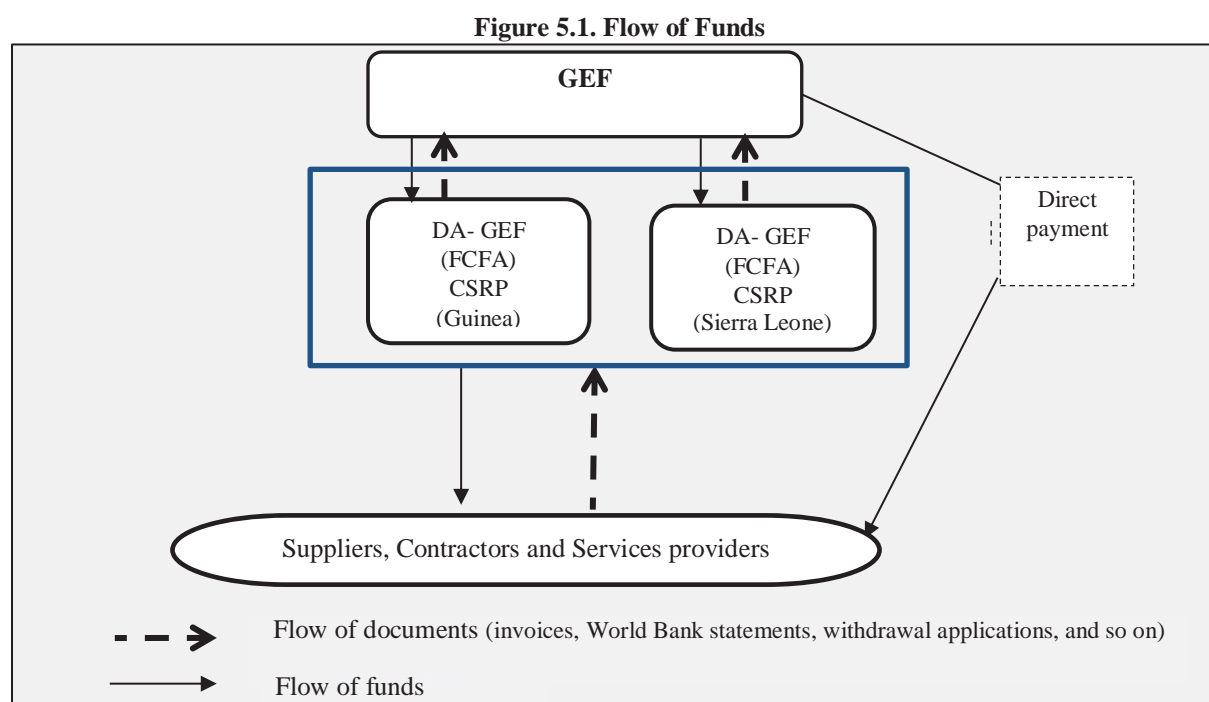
Figure 5.1. Flow of Funds

GEF

DA- GEF
(FCFA)
CSRP
(Guinea)

DA- GEF
(FCFA)
CSRP
(Sierra Leone)

Direct payment

Suppliers, Contractors and Services providers

Flow of documents (invoices, World Bank statements, withdrawal applications, and so on)

Flow of funds